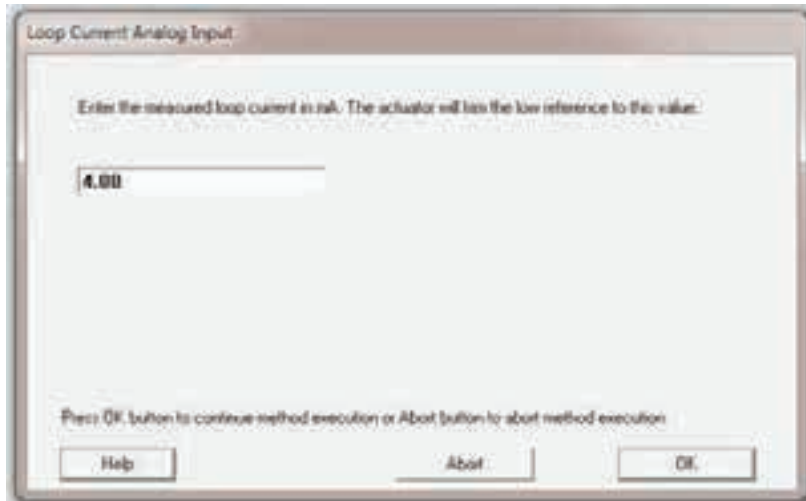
Loop Current Analog Input

Enter the measured loop current in mA. The actuator will trim the low reference to this value.

4.00

Press OK button to continue method execution or Abort button to abort method execution

Help

Abort

OK